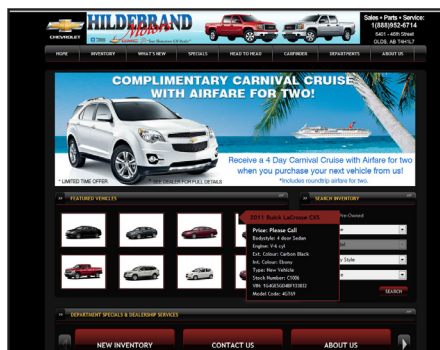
CHEVROLET

HILDEBRAND Motors

Sales • Parts • Service:
1(888)952-6714
5401 - 46th Street
OLDS, AB T4H1L7

HOME
INVENTORY
WHAT'S NEW
SPECIALS
HEAD TO HEAD
CARFINDER
DEPARTMENTS
ABOUT US

COMPLIMENTARY CARNIVAL CRUISE WITH AIRFARE FOR TWO!

Receive a 4 Day Carnival Cruise with Airfare for two when you purchase your next vehicle from us!
*Includes roundtrip airfare for two.

* LIMITED TIME OFFER
* SEE DEALER FOR FULL DETAILS

FEATURED VEHICLES

2011 Buick LaCrosse CXS
Price: Please Call
Bodystyle: 4 door Sedan
Engine: V-6 cyl
Ext. Colour: Carbon Black
Int. Colour: Ebony
Type: New Vehicle
Stock Number: C1006
VIN: 1G4GE5GD4BF133832
Model Code: 4GT69

SEARCH INVENTORY
Pre-Owned
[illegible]
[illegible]
y Style
SEARCH

DEPARTMENT SPECIALS & DEALERSHIP SERVICES

NEW INVENTORY
CONTACT US
ABOUT US